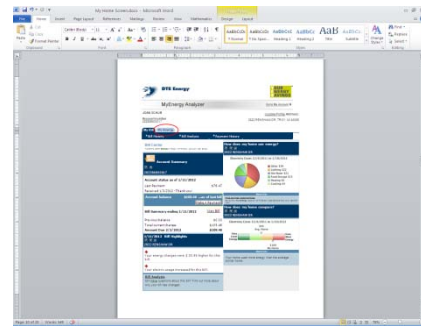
My Home Screenshot - Microsoft Word

File Home Insert Page Layout References Mailings Review View

Paste Format Painter

Clipboard Font Paragraph

AaBbCcDc AaBbCcDc AaBbCc AaBbCc AaB AaBbCc

¶ Normal ¶ No Spaci... Heading 1 Heading 2 Title Subtitle

Change Styles

Find Replace Select

Editing

DTE Energy

MyEnergy Analyzer

Account Summary

Bill Summary

Bill Analysis

Page: 1 of 1 Words: 0